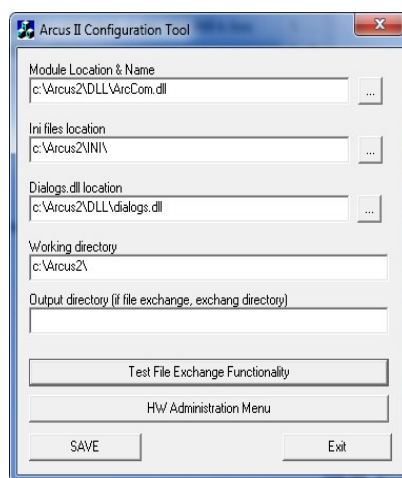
Arcus II Configuration Tool

Module Location & Name
c:\Arcus2\DLL\ArcCom.dll
...

Ini files location
c:\Arcus2\INI\
...

Dialogs.dll location
c:\Arcus2\DLL\dialogs.dll
...

Working directory
c:\Arcus2\

Output directory (if file exchange, exchang directory)

Test File Exchange Functionality

HW Administration Menu

SAVE

Exit